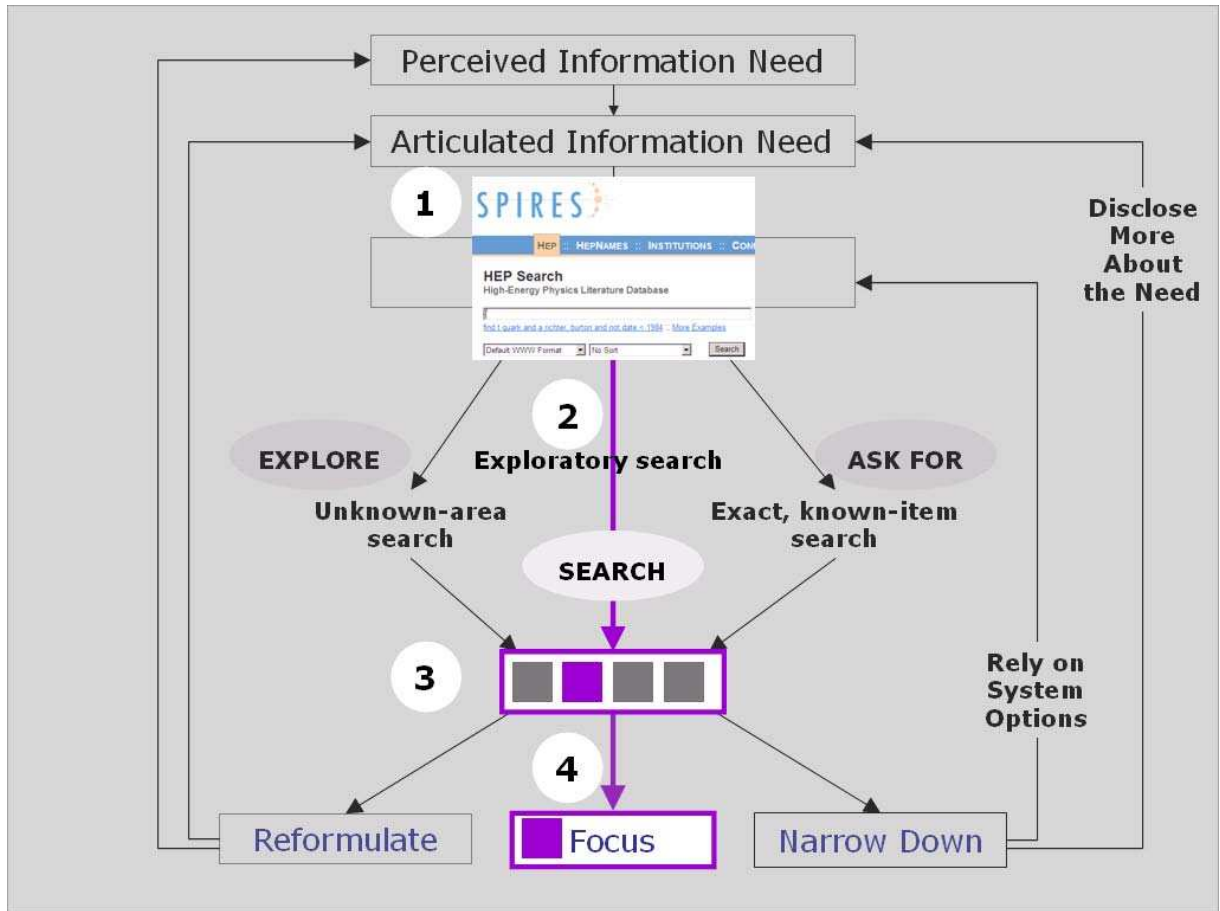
Perceived Information Need

Articulated Information Need

1

SPIRES

HEP :: HEPNAMES :: INSTITUTIONS :: CON

HEP Search
High-Energy Physics Literature Database

find t quark and a richter, burton and not date < 1984 :: More Examples

Default WWW Format | No Sort | Search

Disclose More About the Need

2

EXPLORE

Exploratory search

ASK FOR

Unknown-area search

Exact, known-item search

SEARCH

3

Rely on System Options

4

Reformulate

Focus

Narrow Down